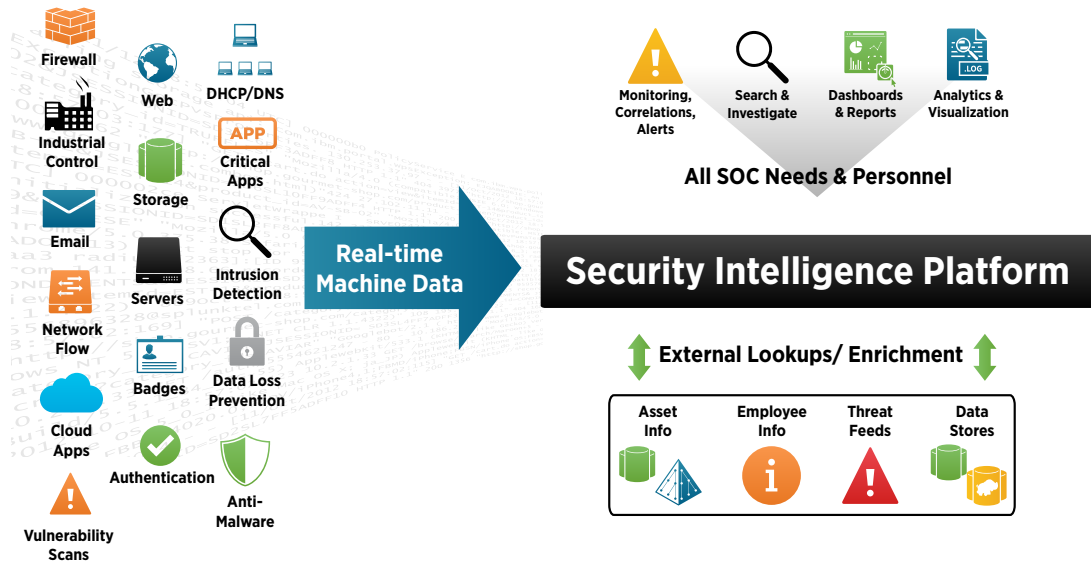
Firewall

Web

DHCP/DNS

Industrial Control

APP

Critical Apps

Storage

Email

Intrusion Detection

Servers

Network Flow

Data Loss Prevention

Badges

Cloud Apps

Authentication

Anti-Malware

Vulnerability Scans

Real-time Machine Data

Monitoring, Correlations, Alerts

Search & Investigate

Dashboards & Reports

.LOG

Analytics & Visualization

All SOC Needs & Personnel

Security Intelligence Platform

External Lookups/ Enrichment

Asset Info

Employee Info

Threat Feeds

Data Stores